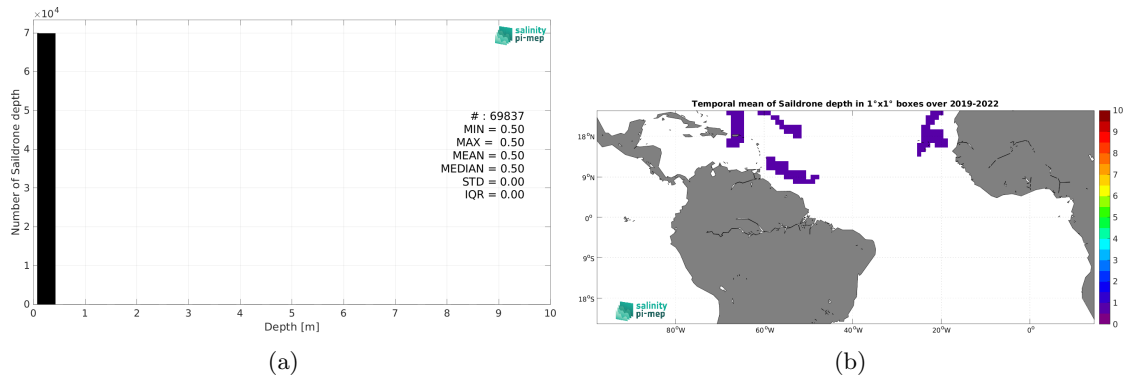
$\times10^4$

7
6
5
4
3
2
1
0

Number of Saildrone depth

salinity pi-mep

# : 69837
MIN = 0.50
MAX = 0.50
MEAN = 0.50
MEDIAN = 0.50
STD = 0.00
IQR = 0.00

0 1 2 3 4 5 6 7 8 9 10

Depth [m]

(a)

Temporal mean of Saildrone depth in 1°x1° boxes over 2019-2022

18°N
9°N
0°
9°S
18°S

80°W 60°W 40°W 20°W 0°

salinity pi-mep

10
9
8
7
6
5
4
3
2
1
0

(b)